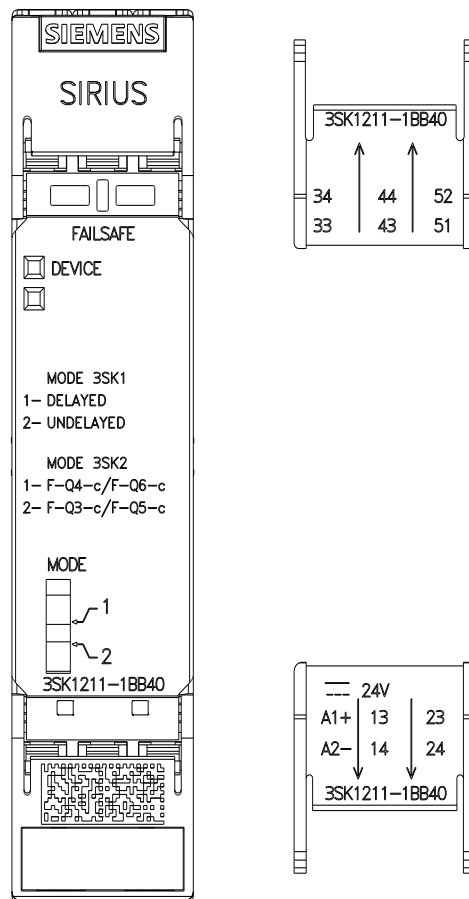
SIEMENS

SIRIUS

FAILSAFE

DEVICE

MODE 3SK1
1– DELAYED
2– UNDELAYED

MODE 3SK2
1– F-Q4-c/F-Q6-c
2– F-Q3-c/F-Q5-c

MODE

1

2

3SK1211–1BB40

3SK1211–1BB40

| 34 | 44 | 52 |
|---|---|---|
| 33 | 43 | 51 |

24V

| A1+ | 13 | 23 |
|---|---|---|
| A2– | 14 | 24 |

3SK1211–1BB40